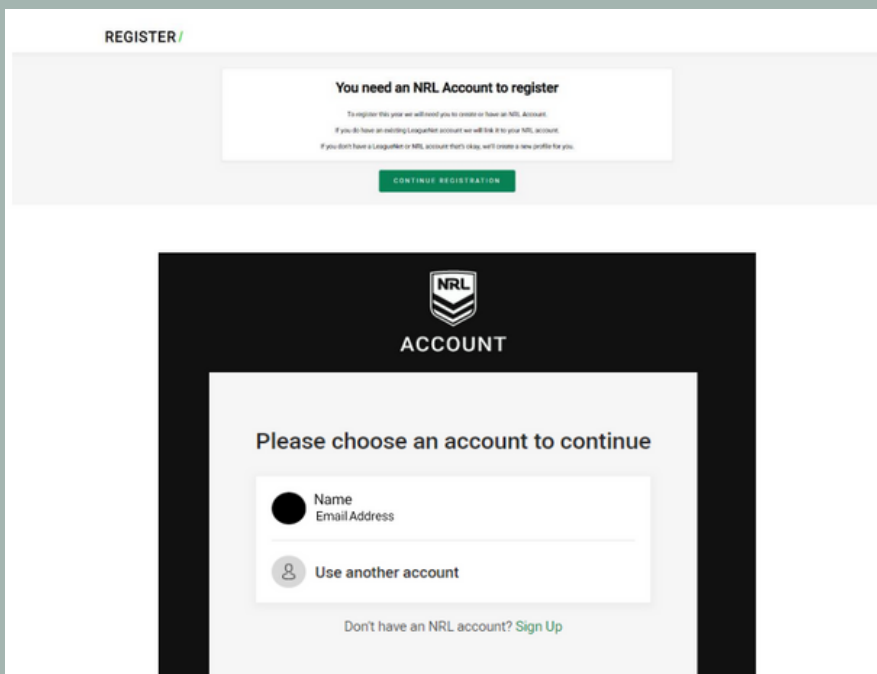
REGISTER/

You need an NRL Account to register

To register this year we will need you to create or have an NRL Account.

If you do have an existing LeagueNet account we will link it to your NRL account.

If you don't have a LeagueNet or NRL account that's okay, we'll create a new profile for you.

CONTINUE REGISTRATION

NRL

ACCOUNT

Please choose an account to continue

Name
Email Address

Use another account

Don't have an NRL account? Sign Up